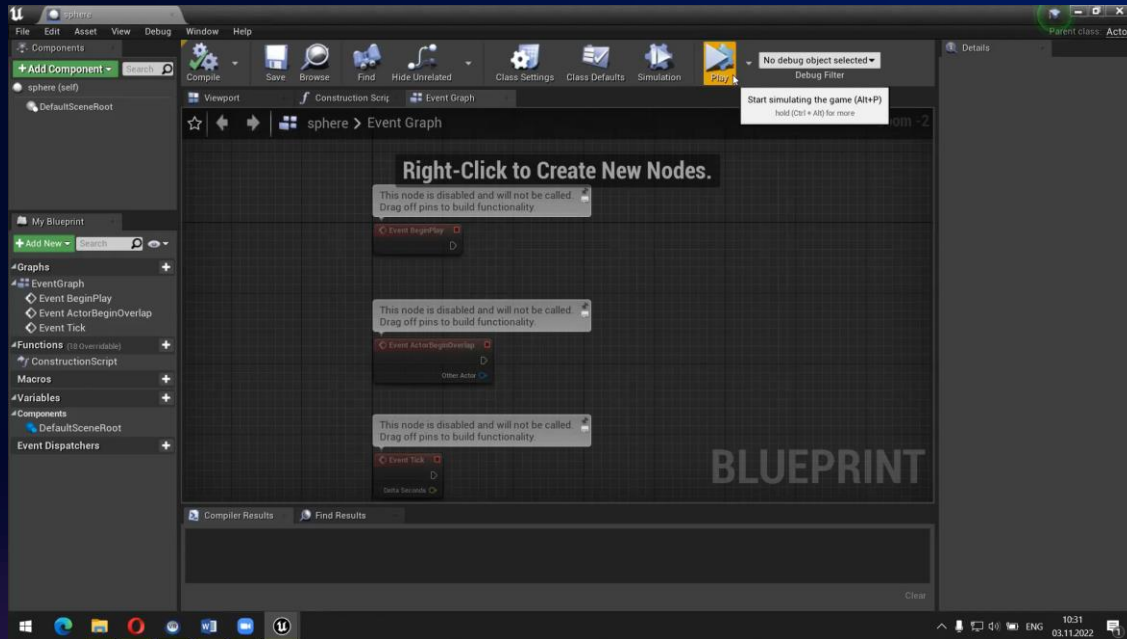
sphere

File Edit Asset View Debug Window Help

Parent class: Acto

Components

+Add Component Search

sphere (self)

DefaultSceneRoot

Compile Save Browse Find Hide Unrelated Class Settings Class Defaults Simulation Play

No debug object selected

Debug Filter

Start simulating the game (Alt+P)
hold (Ctrl + Alt) for more

Details

Viewport Construction Scrip Event Graph

sphere > Event Graph

Right-Click to Create New Nodes.

This node is disabled and will not be called.
Drag off pins to build functionality.

Event BeginPlay

This node is disabled and will not be called.
Drag off pins to build functionality.

Event ActorBeginOverlap

Other Actor

This node is disabled and will not be called.
Drag off pins to build functionality.

Event Tick

Delta Seconds

BLUEPRINT

My Blueprint

+Add New Search

Graphs

EventGraph

Event BeginPlay

Event ActorBeginOverlap

Event Tick

Functions (18 Overridable)

ConstructionScript

Macros

Variables

Components

DefaultSceneRoot

Event Dispatchers

Compiler Results Find Results

Clear

ENG 10:31 03.11.2022